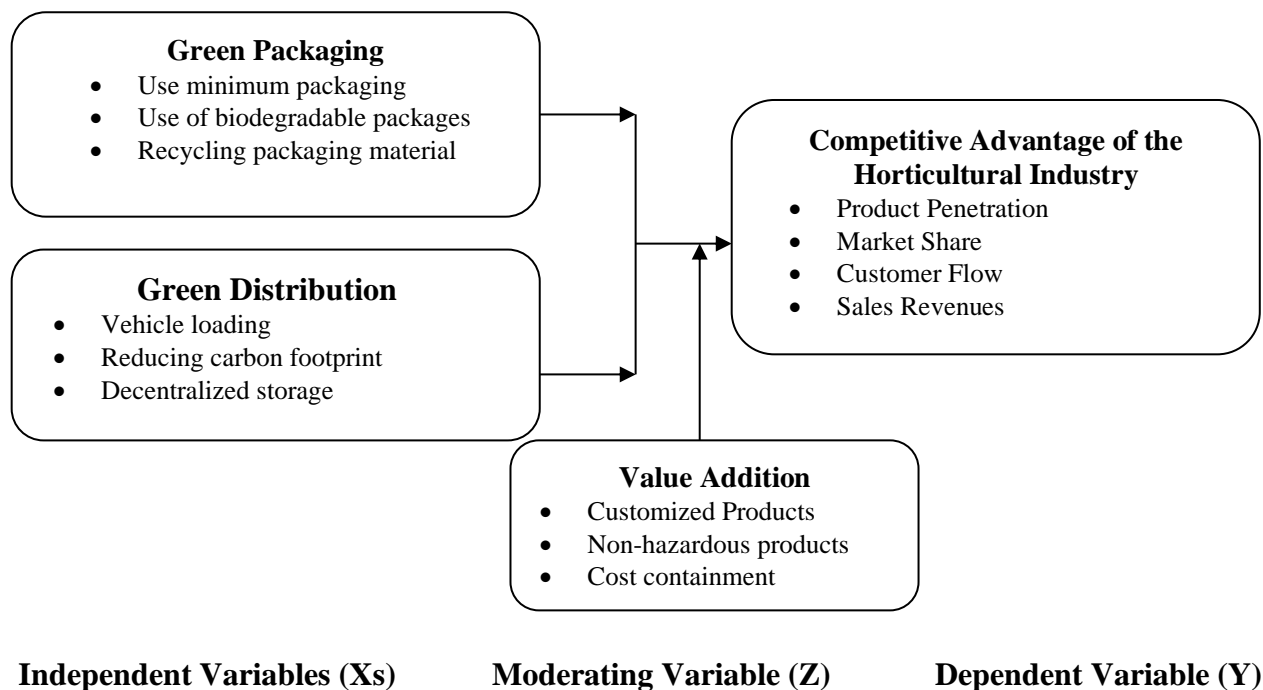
**Green Packaging**
- Use minimum packaging
- Use of biodegradable packages
- Recycling packaging material

**Green Distribution**
- Vehicle loading
- Reducing carbon footprint
- Decentralized storage

**Competitive Advantage of the Horticultural Industry**
- Product Penetration
- Market Share
- Customer Flow
- Sales Revenues

**Value Addition**
- Customized Products
- Non-hazardous products
- Cost containment

**Independent Variables (Xs)** **Moderating Variable (Z)** **Dependent Variable (Y)**